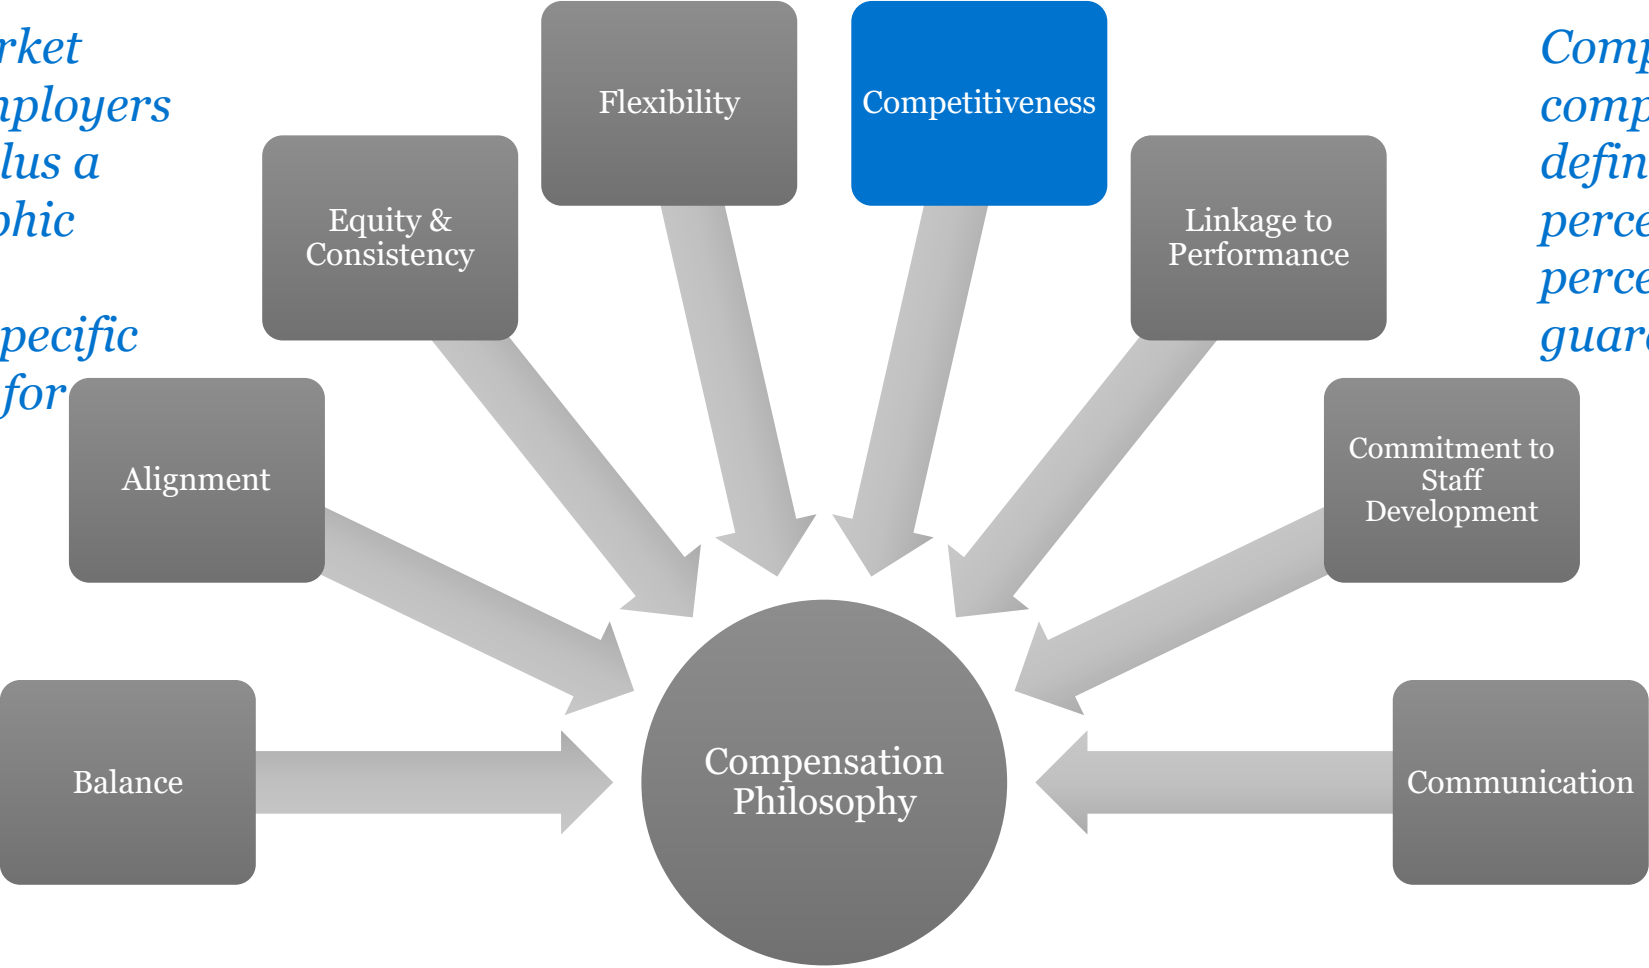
rket
nployers
lus a
phic

pecific
for

Flexibility

Competitiveness

Equity & Consistency

Linkage to Performance

Comp
comp
defin
perce
perce
guar

Alignment

Commitment to Staff Development

Balance

Compensation Philosophy

Communication